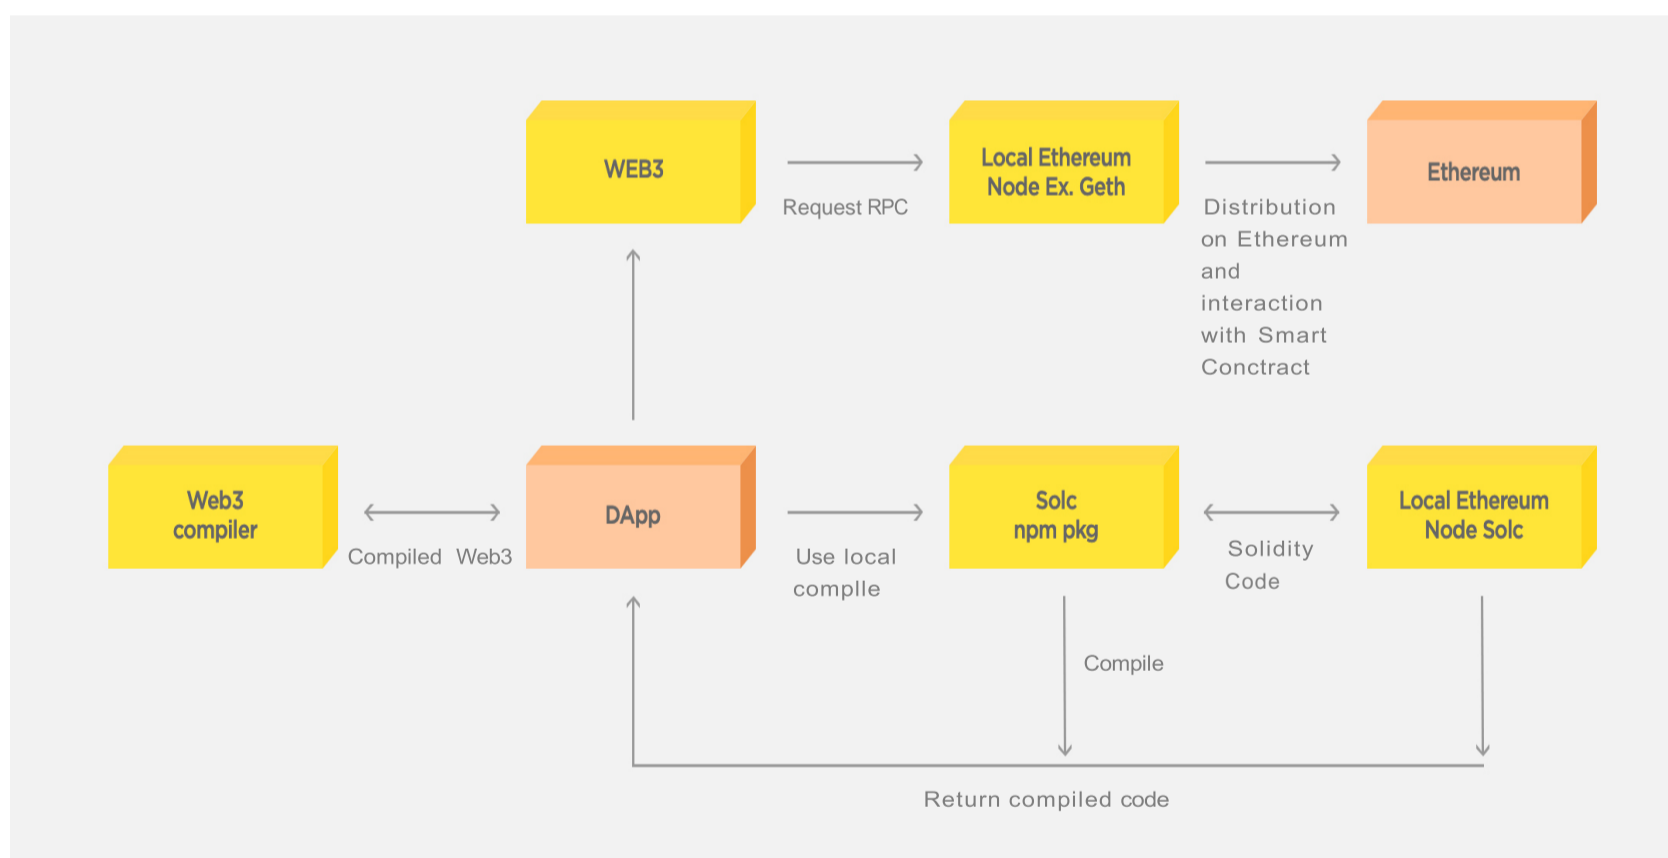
WEB3

Request RPC

Local Ethereum Node Ex. Geth

Distribution on Ethereum and interaction with Smart Conctract

Ethereum

Web3 compiler

Compiled Web3

DApp

Use local complle

Solc npm pkg

Solidity Code

Local Ethereum Node Solc

Compile

Return compiled code